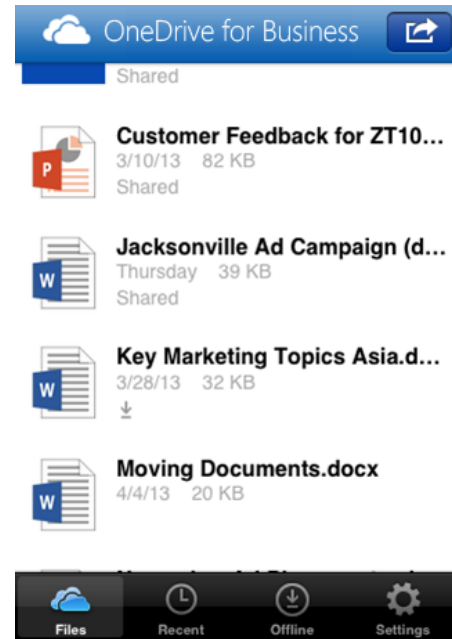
OneDrive for Business

Shared

P
Customer Feedback for ZT10...
3/10/13 82 KB
Shared

W
Jacksonville Ad Campaign (d...
Thursday 39 KB
Shared

W
Key Marketing Topics Asia.d...
3/28/13 32 KB

W
Moving Documents.docx
4/4/13 20 KB

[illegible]

Files
Recent
Offline
Settings